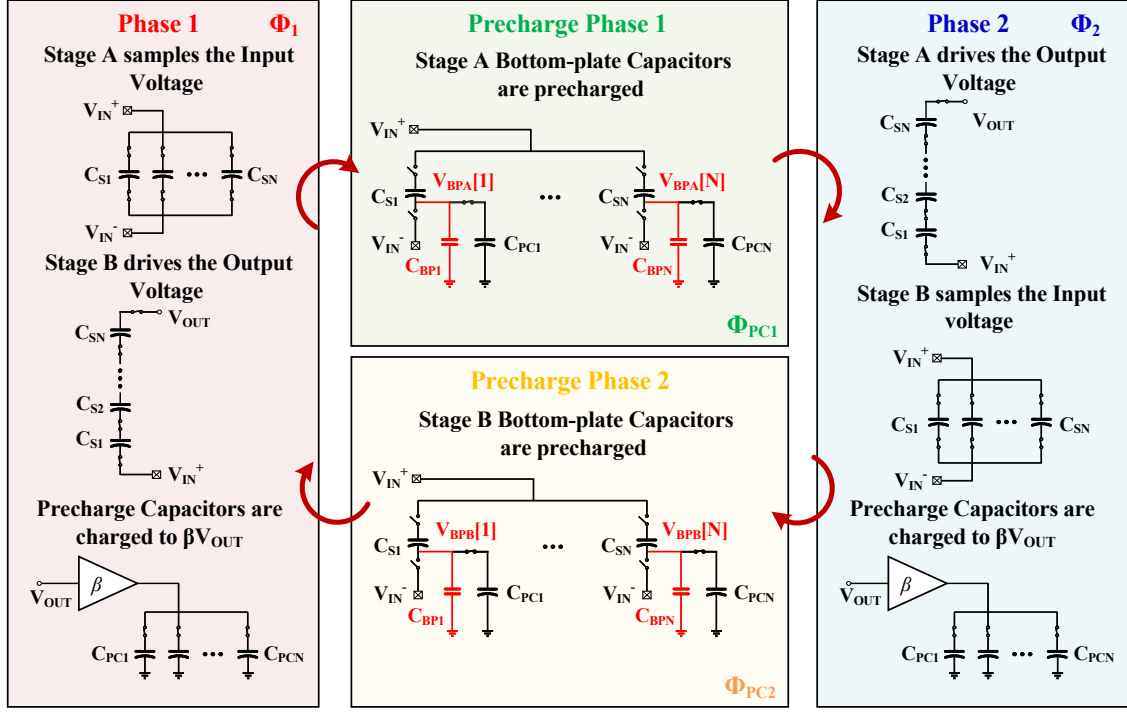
Phase 1 $\Phi_1$

Stage A samples the Input Voltage

$V_{IN}^+$

$C_{S1}$ ••• $C_{SN}$

$V_{IN}^-$

Stage B drives the Output Voltage

$C_{SN}$ $V_{OUT}$

$C_{S2}$

$C_{S1}$

$V_{IN}^+$

Precharge Capacitors are charged to $\beta V_{OUT}$

$V_{OUT}$ $\beta$

$C_{PC1}$ ••• $C_{PCN}$

Precharge Phase 1

Stage A Bottom-plate Capacitors are precharged

$V_{IN}^+$

$C_{S1}$ $V_{BPA}[1]$ ••• $C_{SN}$ $V_{BPA}[N]$

$V_{IN}^-$ $C_{BP1}$ $C_{PC1}$ $V_{IN}^-$ $C_{BPN}$ $C_{PCN}$

$\Phi_{PC1}$

Precharge Phase 2

Stage B Bottom-plate Capacitors are precharged

$V_{IN}^+$

$C_{S1}$ $V_{BPB}[1]$ ••• $C_{SN}$ $V_{BPB}[N]$

$V_{IN}^-$ $C_{BP1}$ $C_{PC1}$ $V_{IN}^-$ $C_{BPN}$ $C_{PCN}$

$\Phi_{PC2}$

Phase 2 $\Phi_2$

Stage A drives the Output Voltage

$C_{SN}$ $V_{OUT}$

$C_{S2}$

$C_{S1}$

$V_{IN}^+$

Stage B samples the Input voltage

$V_{IN}^+$

$C_{S1}$ ••• $C_{SN}$

$V_{IN}^-$

Precharge Capacitors are charged to $\beta V_{OUT}$

$V_{OUT}$ $\beta$

$C_{PC1}$ ••• $C_{PCN}$